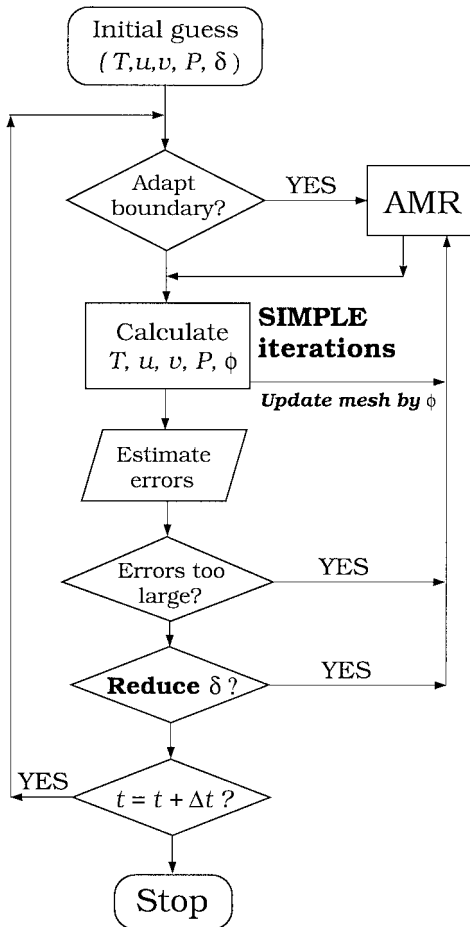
Initial guess
$(T, u, v, P, \delta)$

Adapt boundary?

YES

AMR

Calculate
$T, u, v, P, \phi$

**SIMPLE iterations**

*Update mesh by* $\phi$

Estimate errors

Errors too large?

YES

**Reduce** $\delta$?

YES

YES

$t = t + \Delta t$ ?

Stop